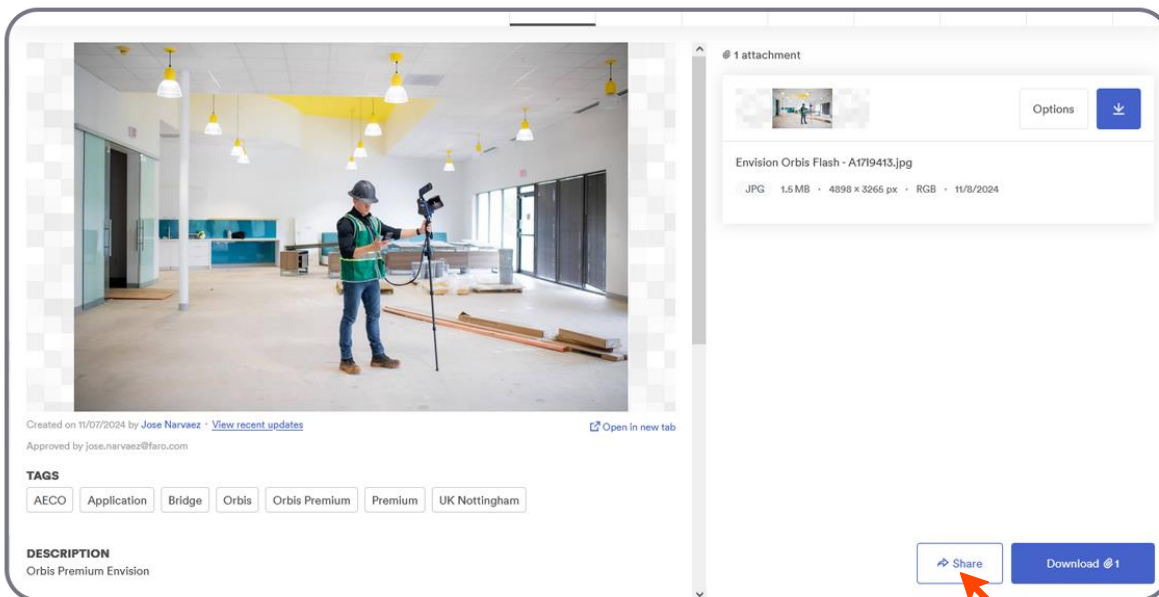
Created on 11/07/2024 by Jose Narvaez · View recent updates

Open in new tab

Approved by jose.narvaez@faro.com

TAGS

AECO Application Bridge Orbis Orbis Premium Premium UK Nottingham

DESCRIPTION

Orbis Premium Envision

1 attachment

Options

Envision Orbis Flash - A1719413.jpg

JPG 1.5 MB · 4898 × 3265 px · RGB · 11/8/2024

Share

Download 1